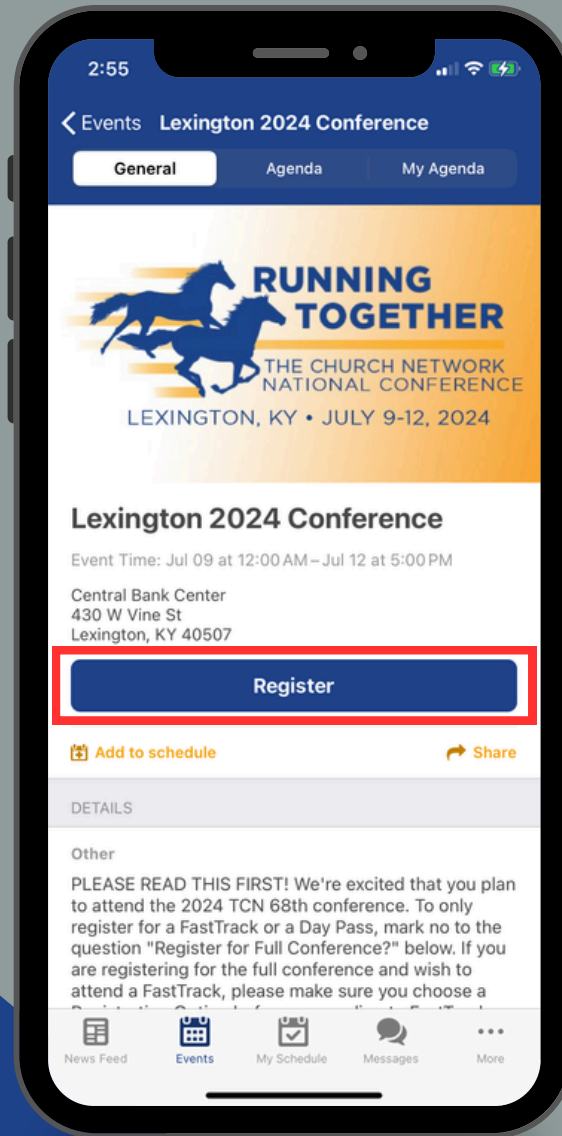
2:55

< Events Lexington 2024 Conference

General Agenda My Agenda

RUNNING TOGETHER
THE CHURCH NETWORK NATIONAL CONFERENCE
LEXINGTON, KY • JULY 9-12, 2024

Lexington 2024 Conference

Event Time: Jul 09 at 12:00 AM – Jul 12 at 5:00 PM

Central Bank Center
430 W Vine St
Lexington, KY 40507

Register

Add to schedule Share

DETAILS

Other

PLEASE READ THIS FIRST! We're excited that you plan to attend the 2024 TCN 68th conference. To only register for a FastTrack or a Day Pass, mark no to the question "Register for Full Conference?" below. If you are registering for the full conference and wish to attend a FastTrack, please make sure you choose a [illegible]

News Feed Events My Schedule Messages More